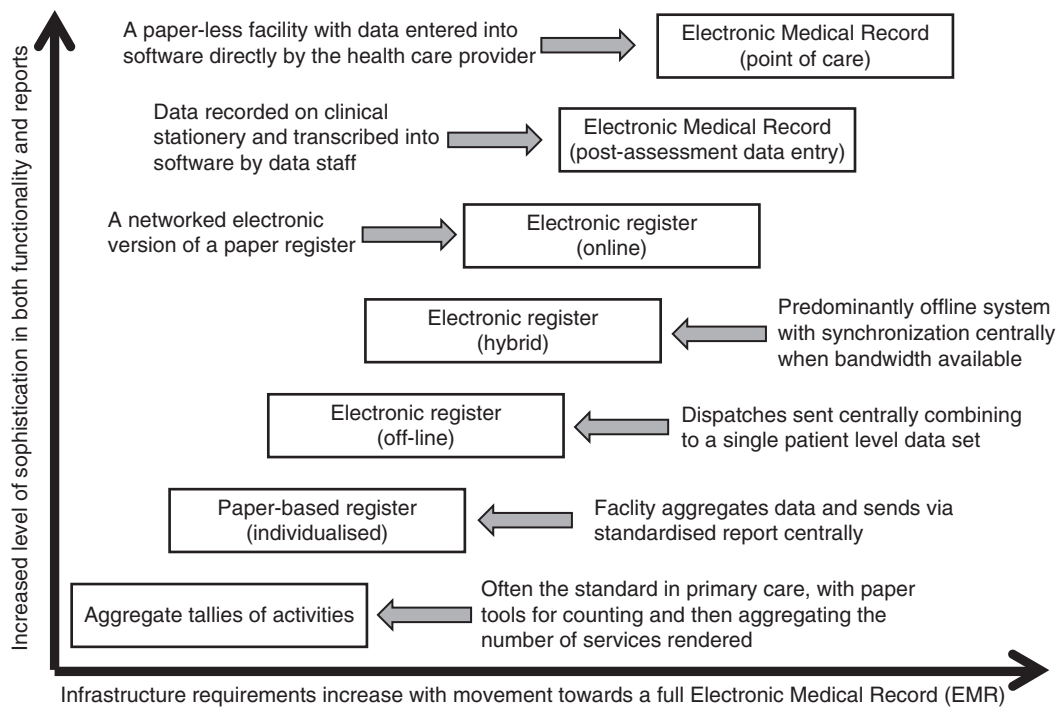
Increased level of sophistication in both functionality and reports

A paper-less facility with data entered into software directly by the health care provider

Electronic Medical Record (point of care)

Data recorded on clinical stationery and transcribed into software by data staff

Electronic Medical Record (post-assessment data entry)

A networked electronic version of a paper register

Electronic register (online)

Electronic register (hybrid)

Predominantly offline system with synchronization centrally when bandwidth available

Electronic register (off-line)

Dispatches sent centrally combining to a single patient level data set

Paper-based register (individualised)

Faclity aggregates data and sends via standardised report centrally

Aggregate tallies of activities

Often the standard in primary care, with paper tools for counting and then aggregating the number of services rendered

Infrastructure requirements increase with movement towards a full Electronic Medical Record (EMR)